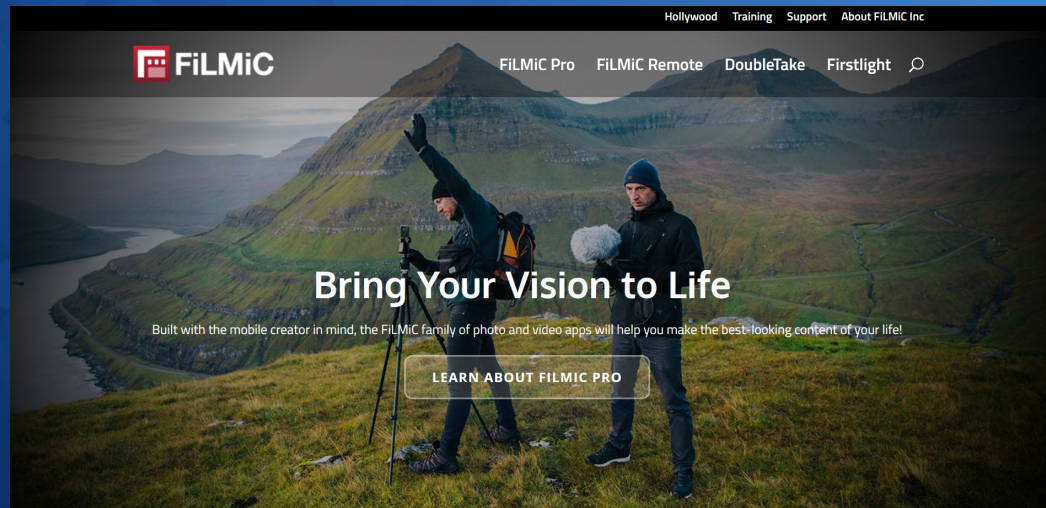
Hollywood Training Support About FiLMiC Inc

FiLMiC

FiLMiC Pro FiLMiC Remote DoubleTake Firstlight

Bring Your Vision to Life

Built with the mobile creator in mind, the FiLMiC family of photo and video apps will help you make the best-looking content of your life!

LEARN ABOUT FILMIC PRO